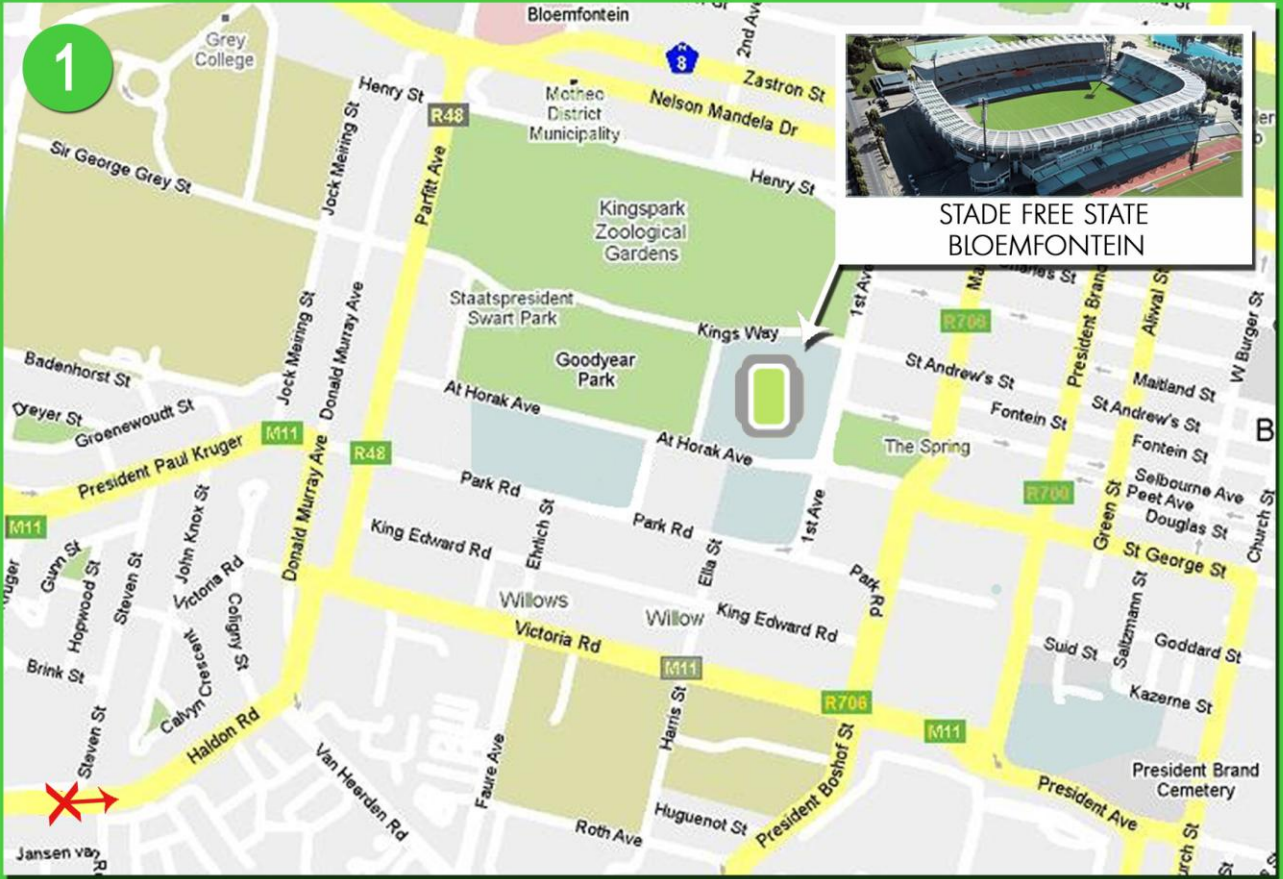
1

Bloemfontein

Grey College

2nd Ave

8

Zastron St

Henry St

R48

Motheo District Municipality

Nelson Mandela Dr

Sir George Grey St

Jock Meiring St

Parfitt Ave

Henry St

Kingspark Zoological Gardens

STADE FREE STATE BLOEMFONTEIN

Jock Meiring St

Donald Murray Ave

Staatspresident Swart Park

Kings Way

1st Ave

R706

Badenhorst St

Goodyear Park

St Andrew's St

President Brand

Aliwal St

W Burger St

Maitland St

Dreyer St

Groenewoudt St

At Horak Ave

Fontein St

St Andrew's St

M11

Fontein St

B

President Paul Kruger

Donald Murray Ave

R48

At Horak Ave

The Spring

Selbourne Ave

Peet Ave

R700

M11

Park Rd

Douglas St

Gunn St

John Knox St

Ehrlich St

Park Rd

1st Ave

Green St

Church St

Kruger

Hopwood St

Steven St

Victoria Rd

Coligny St

King Edward Rd

Ella St

St George St

Willows

Willow

King Edward Rd

Park Rd

Victoria Rd

Saltzmann St

Suid St

Goddard St

Brink St

Calvyn Crescent

M11

Kazerne St

Haldon Rd

Harris St

R706

M11

Steven St

Faure Ave

President Boshof St

President Brand Cemetery

Van Heerden Rd

President Ave

Huguenot St

Roth Ave

Jansen van R

Church St